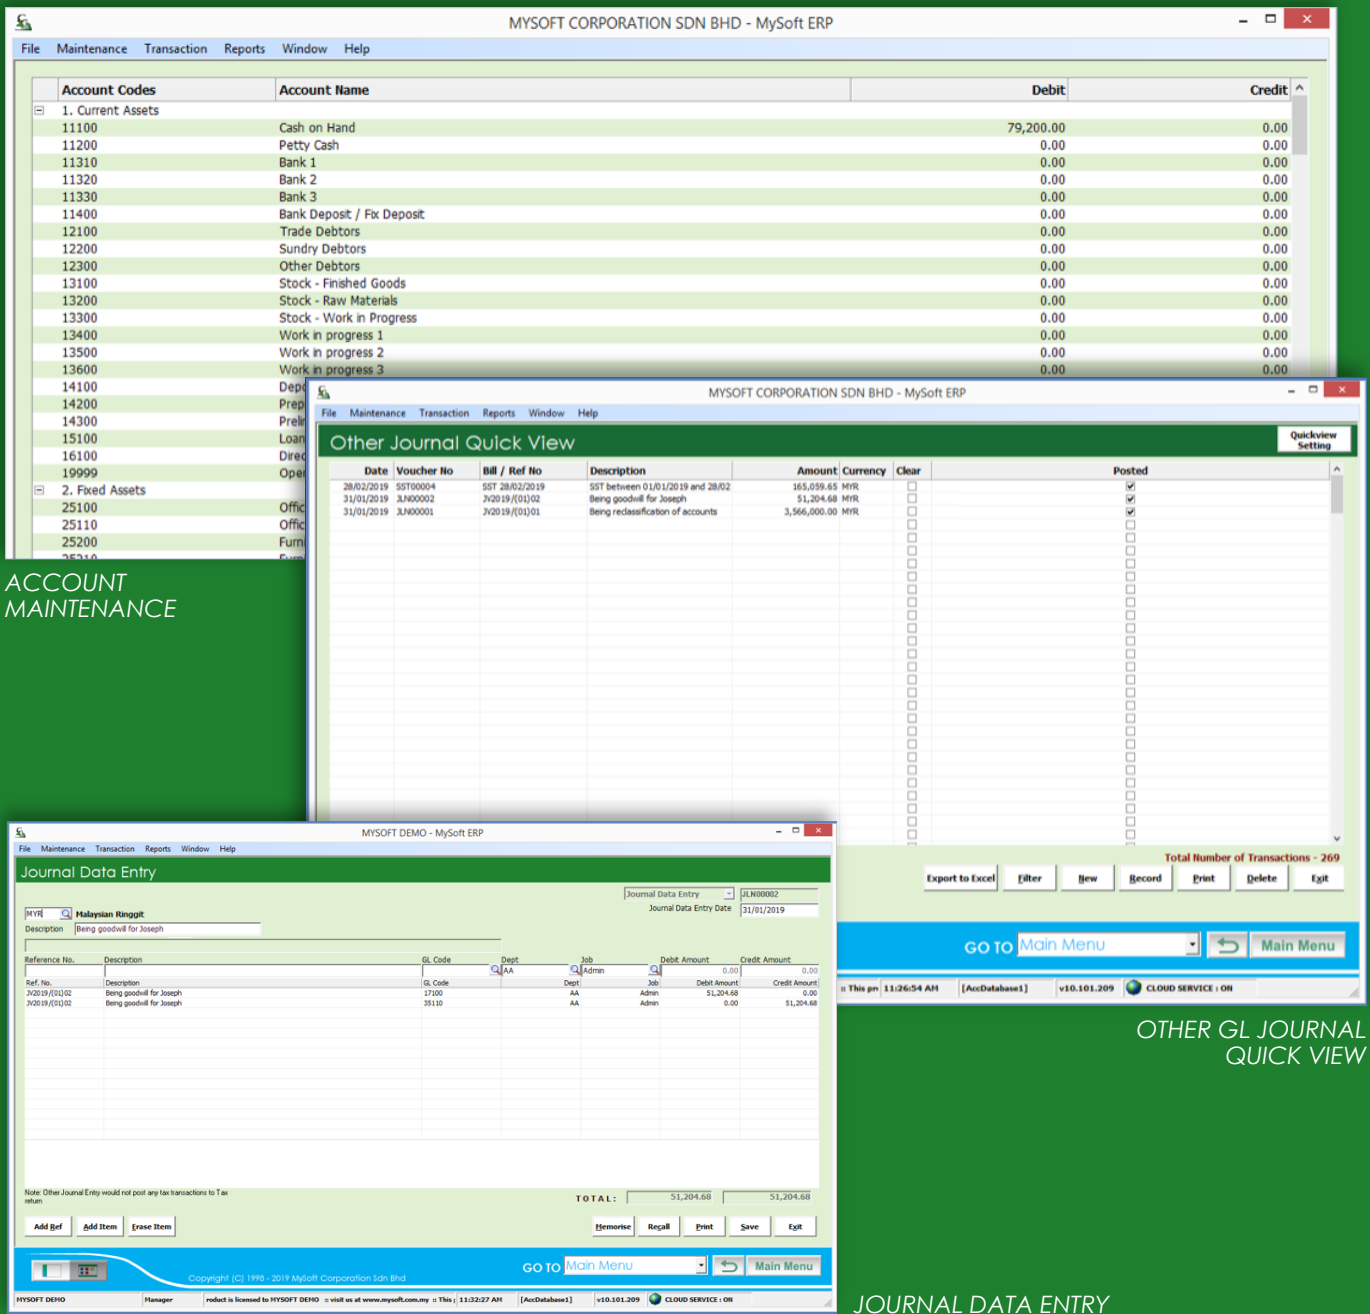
MYSOFT CORPORATION SDN BHD - MySoft ERP

File Maintenance Transaction Reports Window Help

| Account Codes | Account Name | Debit | Credit |
|---|---|---|---|
| 1. Current Assets | | | |
| 11100 | Cash on Hand | 79,200.00 | 0.00 |
| 11200 | Petty Cash | 0.00 | 0.00 |
| 11310 | Bank 1 | 0.00 | 0.00 |
| 11320 | Bank 2 | 0.00 | 0.00 |
| 11330 | Bank 3 | 0.00 | 0.00 |
| 11400 | Bank Deposit / Fix Deposit | 0.00 | 0.00 |
| 12100 | Trade Debtors | 0.00 | 0.00 |
| 12200 | Sundry Debtors | 0.00 | 0.00 |
| 12300 | Other Debtors | 0.00 | 0.00 |
| 13100 | Stock - Finished Goods | 0.00 | 0.00 |
| 13200 | Stock - Raw Materials | 0.00 | 0.00 |
| 13300 | Stock - Work in Progress | 0.00 | 0.00 |
| 13400 | Work in progress 1 | 0.00 | 0.00 |
| 13500 | Work in progress 2 | 0.00 | 0.00 |
| 13600 | Work in progress 3 | 0.00 | 0.00 |
| 14100 | Dep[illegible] | | |
| 14200 | Prep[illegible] | | |
| 14300 | Prel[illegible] | | |
| 15100 | Loan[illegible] | | |
| 16100 | Dire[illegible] | | |
| 19999 | Ope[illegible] | | |
| 2. Fixed Assets | | | |
| 25100 | Offic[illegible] | | |
| 25110 | Offic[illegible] | | |
| 25200 | Furn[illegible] | | |

ACCOUNT MAINTENANCE

MYSOFT CORPORATION SDN BHD - MySoft ERP

File Maintenance Transaction Reports Window Help

Other Journal Quick View

Quickview Setting

| Date | Voucher No | Bill / Ref No | Description | Amount | Currency | Clear | Posted |
|---|---|---|---|---|---|---|---|
| 28/02/2019 | SST00004 | SST 28/02/2019 | SST between 01/01/2019 and 28/02 | 165,059.65 | MYR | ☐ | ☑ |
| 31/01/2019 | JLN00002 | JV2019/(01)02 | Being goodwill for Joseph | 51,204.68 | MYR | ☐ | ☑ |
| 31/01/2019 | JLN00001 | JV2019/(01)01 | Being reclassification of accounts | 3,566,000.00 | MYR | ☐ | ☑ |

Total Number of Transactions - 269

Export to Excel Filter New Record Print Delete Exit

GO TO Main Menu Main Menu

This pr 11:26:54 AM [AccDatabase1] v10.101.209 CLOUD SERVICE : ON

OTHER GL JOURNAL QUICK VIEW

MYSOFT DEMO - MySoft ERP

File Maintenance Transaction Reports Window Help

Journal Data Entry

Journal Data Entry JLN00002
Journal Data Entry Date 31/01/2019

MYR Malaysian Ringgit
Description Being goodwill for Joseph

Reference No. Description GL Code Dept Job Debit Amount Credit Amount
AA Admin 0.00 0.00

| Ref. No. | Description | GL Code | Dept | Job | Debit Amount | Credit Amount |
|---|---|---|---|---|---|---|
| JV2019/(01)02 | Being goodwill for Joseph | 17100 | AA | Admin | 51,204.68 | 0.00 |
| JV2019/(01)02 | Being goodwill for Joseph | 35110 | AA | Admin | 0.00 | 51,204.68 |

Note: Other Journal Entry would not post any tax transactions to Tax return

TOTAL: 51,204.68 51,204.68

Add Ref Add Item Erase Item Memorise Recall Print Save Exit

GO TO Main Menu Main Menu

Copyright (C) 1998 - 2019 MySoft Corporation Sdn Bhd

MYSOFT DEMO Manager roduct is licensed to MYSOFT DEMO :: visit us at www.mysoft.com.my :: This 11:32:27 AM [AccDatabase1] v10.101.209 CLOUD SERVICE : ON

JOURNAL DATA ENTRY